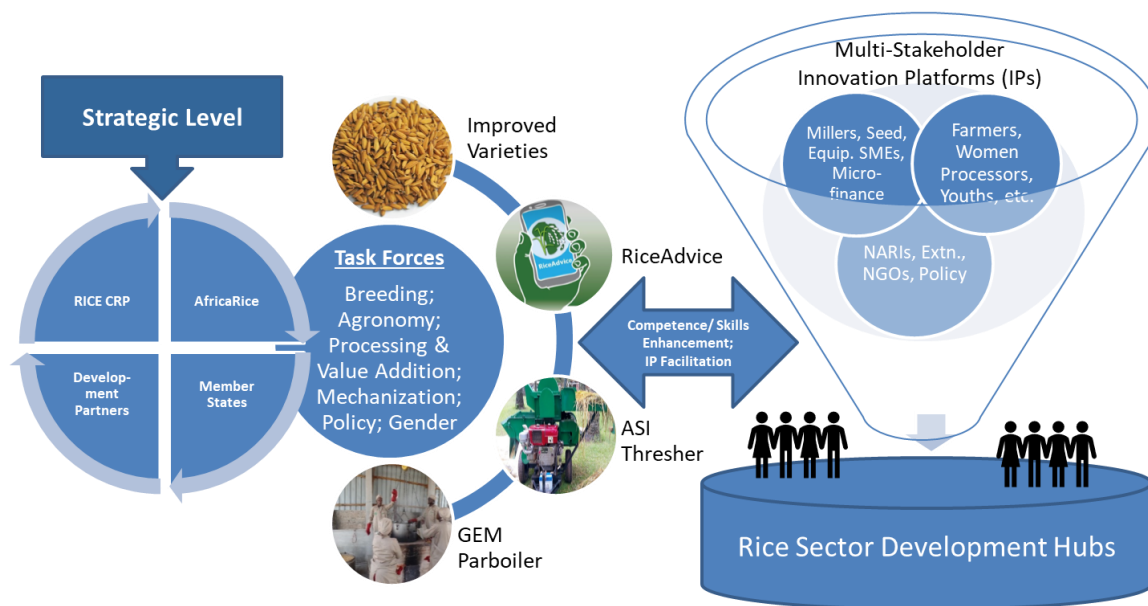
Strategic Level

RICE CRP

AfricaRice

Develop-ment Partners

Member States

Task Forces

Breeding; Agronomy; Processing & Value Addition; Mechanization; Policy; Gender

Improved Varieties

RiceAdvice

RiceAdvice

ASI Thresher

GEM Parboiler

Competence/ Skills Enhancement; IP Facilitation

Multi-Stakeholder Innovation Platforms (IPs)

Millers, Seed, Equip. SMEs, Micro-finance

Farmers, Women Processors, Youths, etc.

NARIs, Extn., NGOs, Policy

Rice Sector Development Hubs